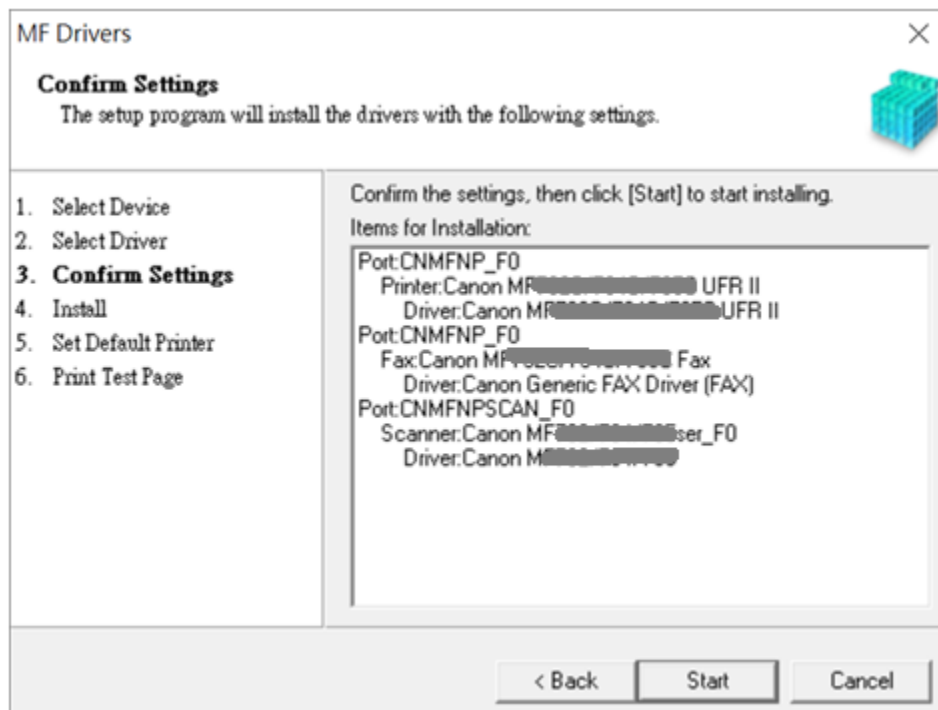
MF Drivers

Confirm Settings
The setup program will install the drivers with the following settings.

1. Select Device
2. Select Driver
3. Confirm Settings
4. Install
5. Set Default Printer
6. Print Test Page

Confirm the settings, then click [Start] to start installing.
Items for Installation:

Port:CNMFNP_F0
Printer:Canon MF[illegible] UFR II
Driver:Canon MF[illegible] UFR II
Port:CNMFNP_F0
Fax:Canon MF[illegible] Fax
Driver:Canon Generic FAX Driver (FAX)
Port:CNMFNPSCAN_F0
Scanner:Canon MF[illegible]ser_F0
Driver:Canon M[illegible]

< Back
Start
Cancel